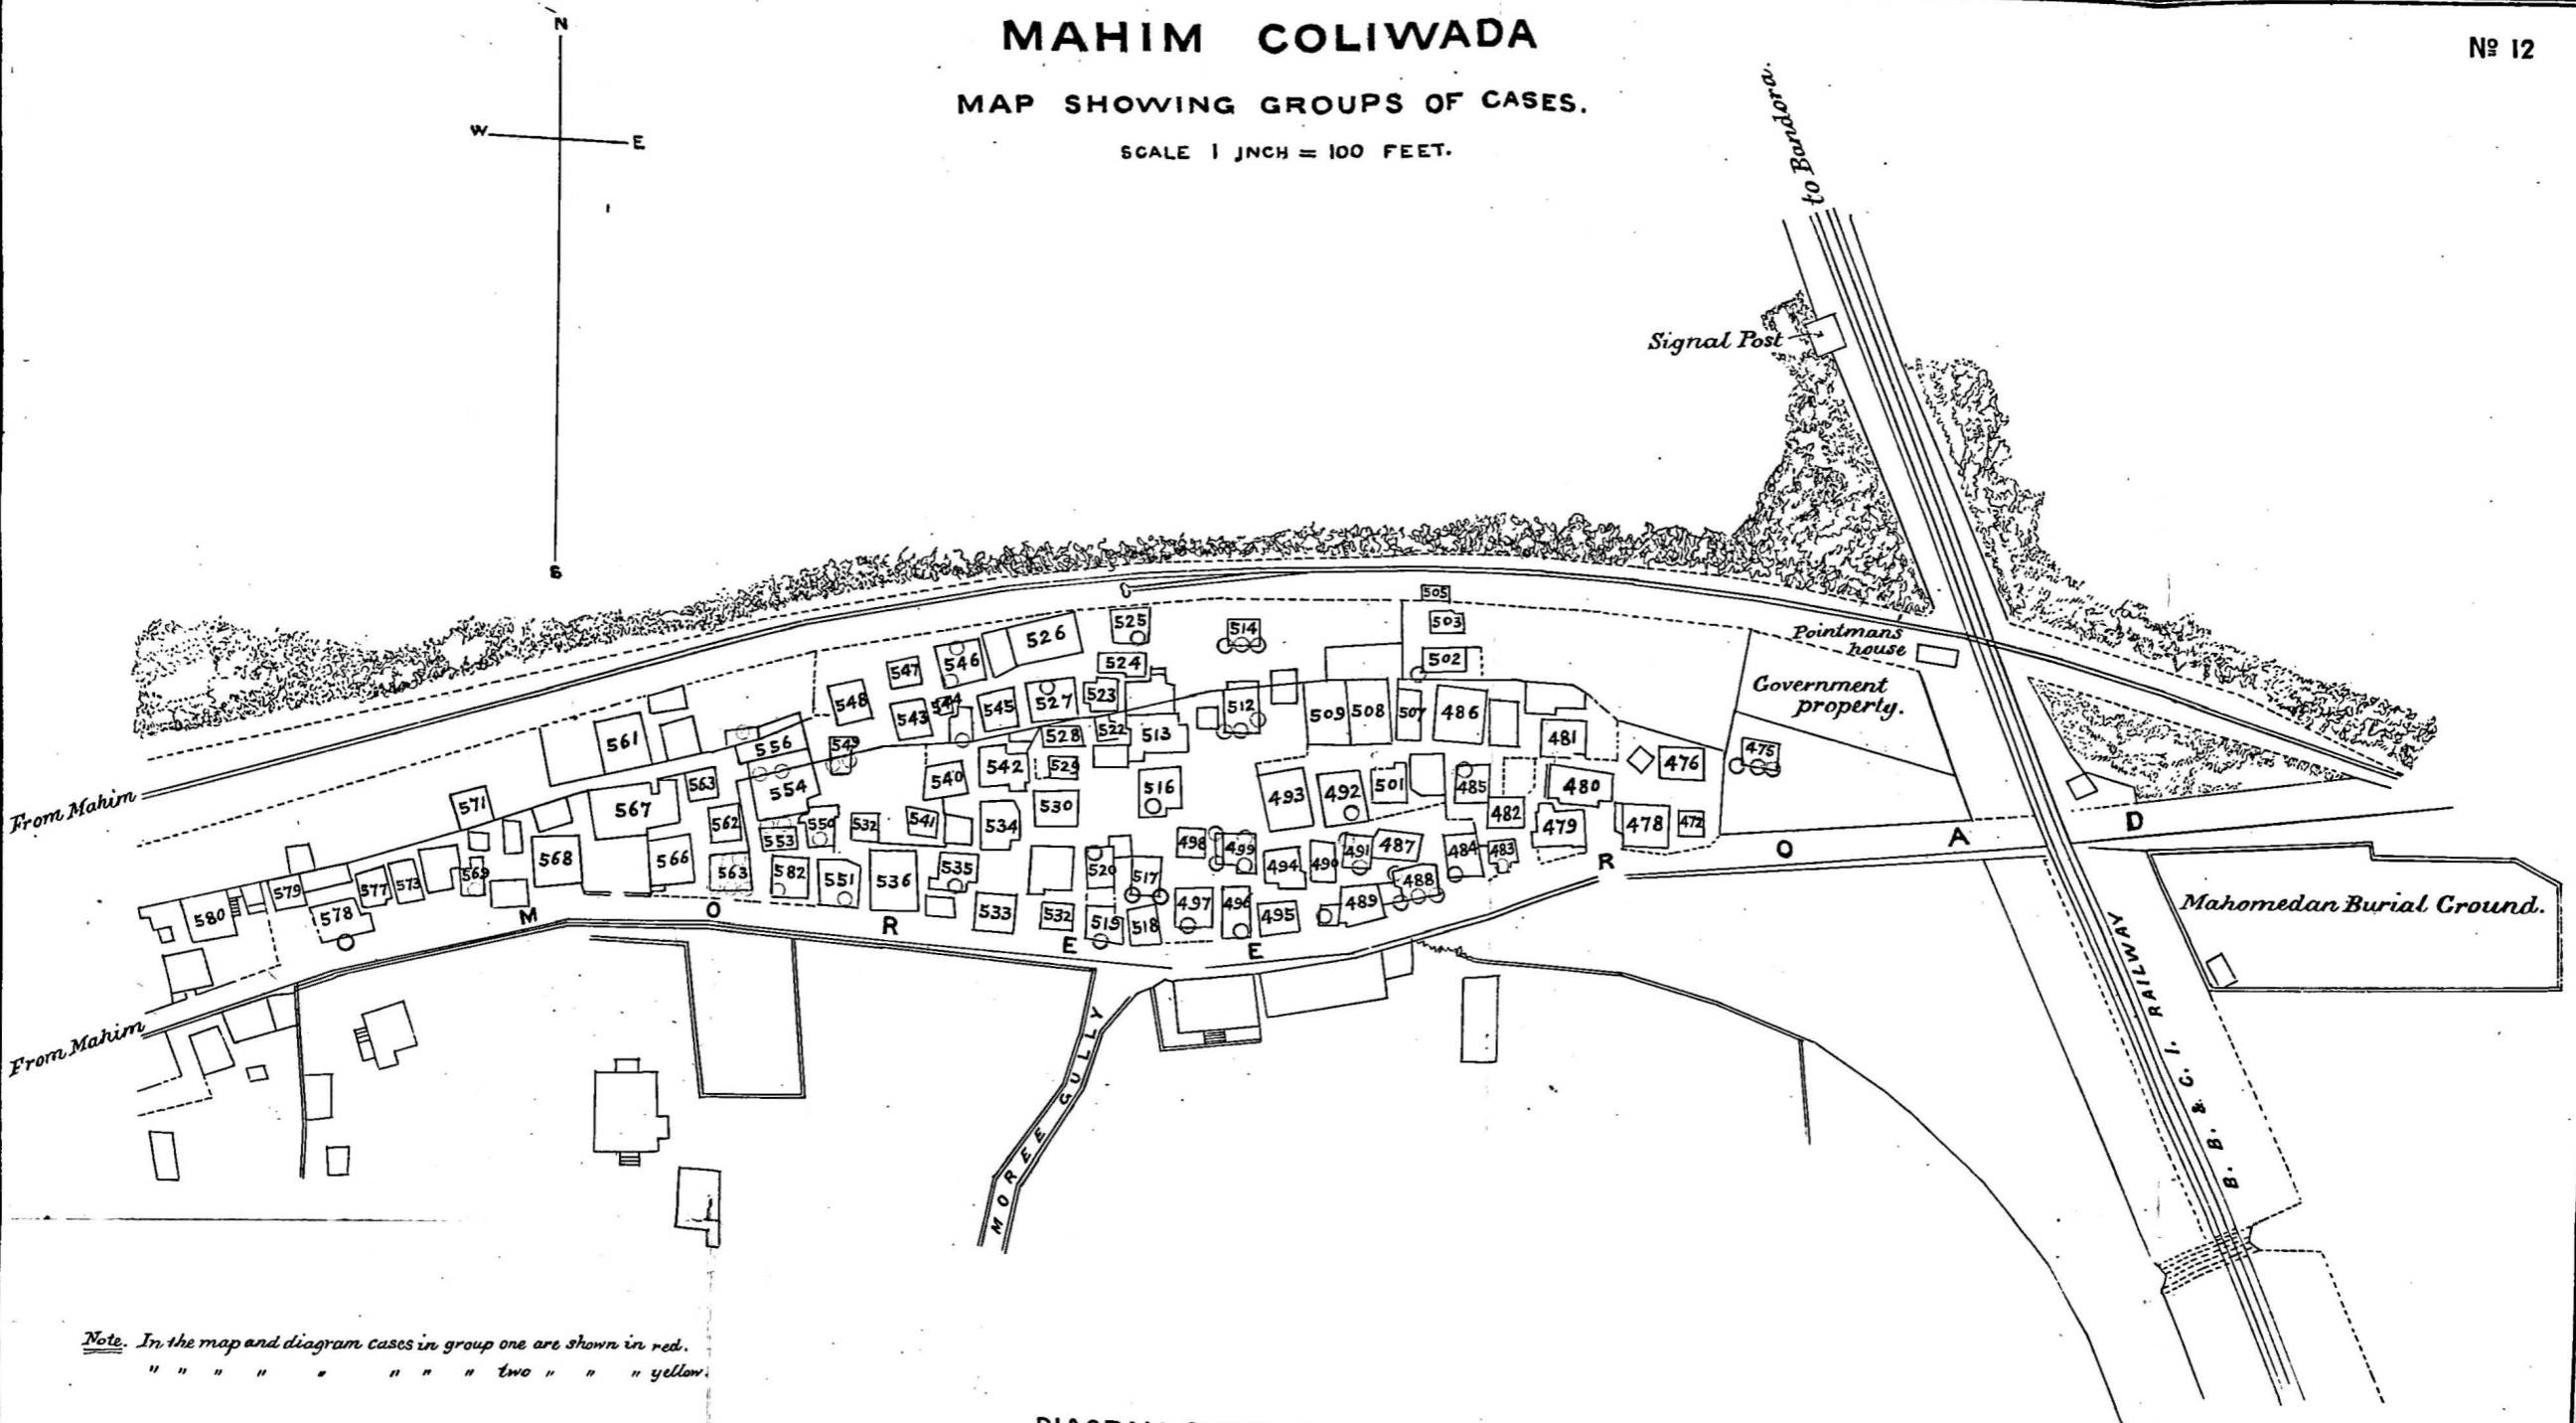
MAHIM COLIWADA

MAP SHOWING GROUPS OF CASES.

SCALE 1 JNCH = 100 FEET.

№ 12

N
W
E
S

to Bandora.

Signal Post

Pointmans house

Government property.

From Mahim

From Mahim

M O R E E R O A D

MOREE GULLY

Mahomedan Burial Ground.

B. B. & C. I. RAILWAY

505 503 502 525 514 526 524 546 547 548 523 527 545 543 544 512 509 508 507 486 481 476 475 561 556 549 528 522 513 563 554 542 529 540 516 493 492 501 485 480 571 567 562 553 550 532 541 534 530 498 499 482 479 478 472 566 568 563 582 551 536 535 520 517 494 490 491 487 484 483 580 579 577 573 569 578 533 532 519 518 497 496 495 489 488

Note. In the map and diagram cases in group one are shown in red.
" " " " " " " " two " " " yellow.

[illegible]